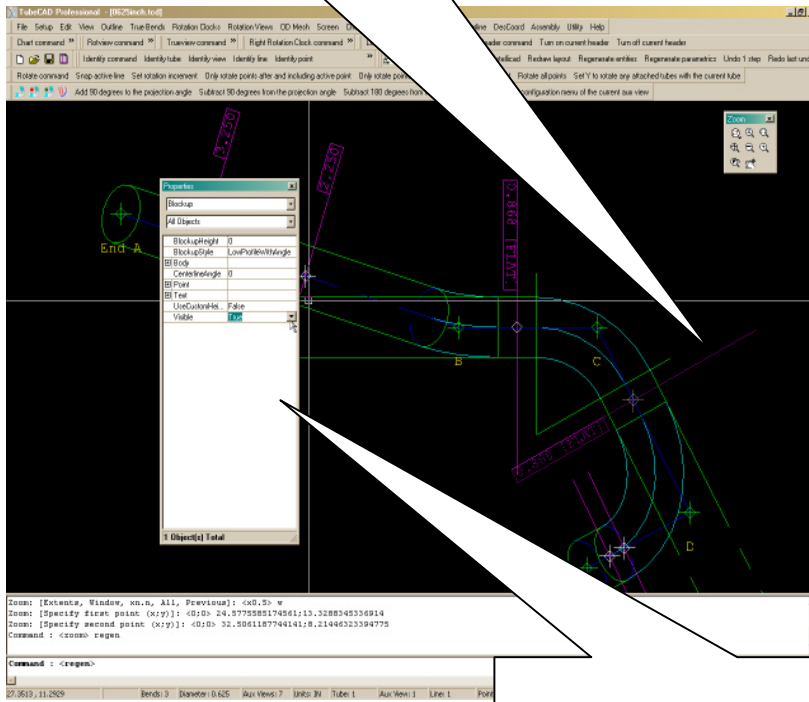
TubeCAD Professional - [0625inch.tcd]

File Setup Edit View Outline True Bends Rotation Clocks Rotation Views OD Mesh Screen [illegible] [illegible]line DesCoord Assembly Utility Help

Chart command » Rotview command » Trueview command » Right Rotation Clock command » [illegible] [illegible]eader command Turn on current header Turn off current header

Identify command Identify tube Identify view Identify line Identify point » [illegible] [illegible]ellicad Redraw layout Regenerate entities Regenerate parametrics Undo 1 step Redo last und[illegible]

Rotate command Snap active line Set rotation increment Only rotate points after and including active point Only rotate poi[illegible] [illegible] Rotate all points Set Y to rotate any attached tubes with the current tube

Add 90 degrees to the projection angle Subtract 90 degrees from the projection angle Subtract 180 degrees from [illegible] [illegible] configuration menu of the current aux view

Zoom

Properties

Blockup

All Objects

| | |
|---|---|
| BlockupHeight | 0 |
| BlockupStyle | LowProfileWithAngle |
| ⊞ Body | |
| CenterlineAngle | 0 |
| ⊞ Point | |
| ⊞ Text | |
| UseCustomHei... | False |
| Visible | True |

1 Object(s) Total

3.250

2.250

0.868 [TYP]

End A

B

C

D

6.890 [TGT]

Zoom: [Extents, Window, xn.n, All, Previous]: <x0.5> w
Zoom: [Specify first point (x;y)]: <0;0> 24.5775585174561;13.3288345336914
Zoom: [Specify second point (x;y)]: <0;0> 32.5061187744141;8.21446323394775
Command : <zoom> regen

Command : <regen>

27.3513 , 11.2929 Bends: 3 Diameter: 0.625 Aux Views: 7 Units: IN Tube: 1 Aux View: 1 Line: 1 Point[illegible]